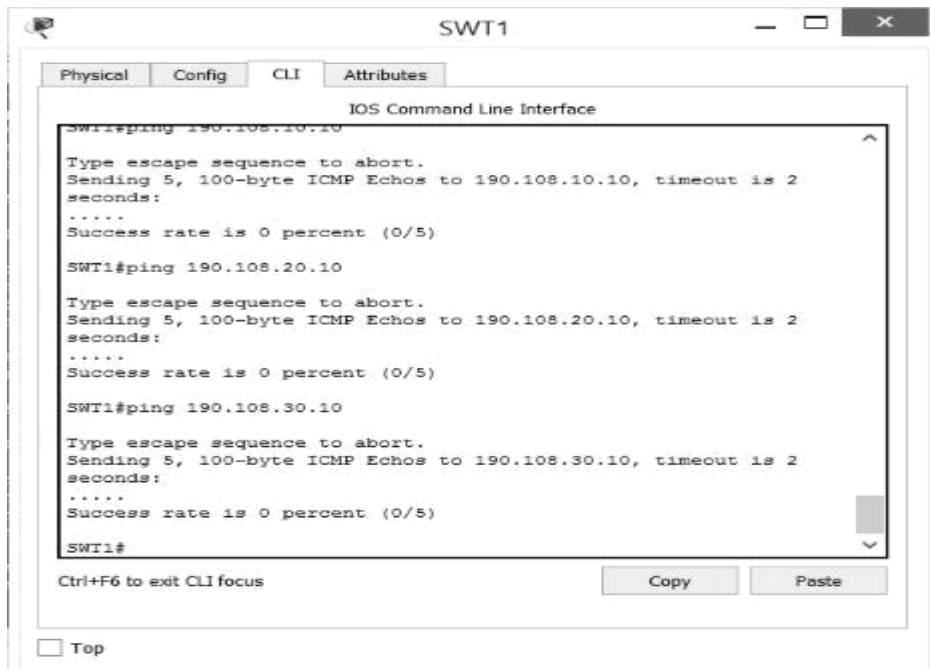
SWT1

Physical | Config | CLI | Attributes

IOS Command Line Interface

SWT1#ping 190.108.10.10

Type escape sequence to abort.
Sending 5, 100-byte ICMP Echos to 190.108.10.10, timeout is 2 seconds:
.....
Success rate is 0 percent (0/5)

SWT1#ping 190.108.20.10

Type escape sequence to abort.
Sending 5, 100-byte ICMP Echos to 190.108.20.10, timeout is 2 seconds:
.....
Success rate is 0 percent (0/5)

SWT1#ping 190.108.30.10

Type escape sequence to abort.
Sending 5, 100-byte ICMP Echos to 190.108.30.10, timeout is 2 seconds:
.....
Success rate is 0 percent (0/5)

SWT1#

Ctrl+F6 to exit CLI focus

Copy

Paste

Top